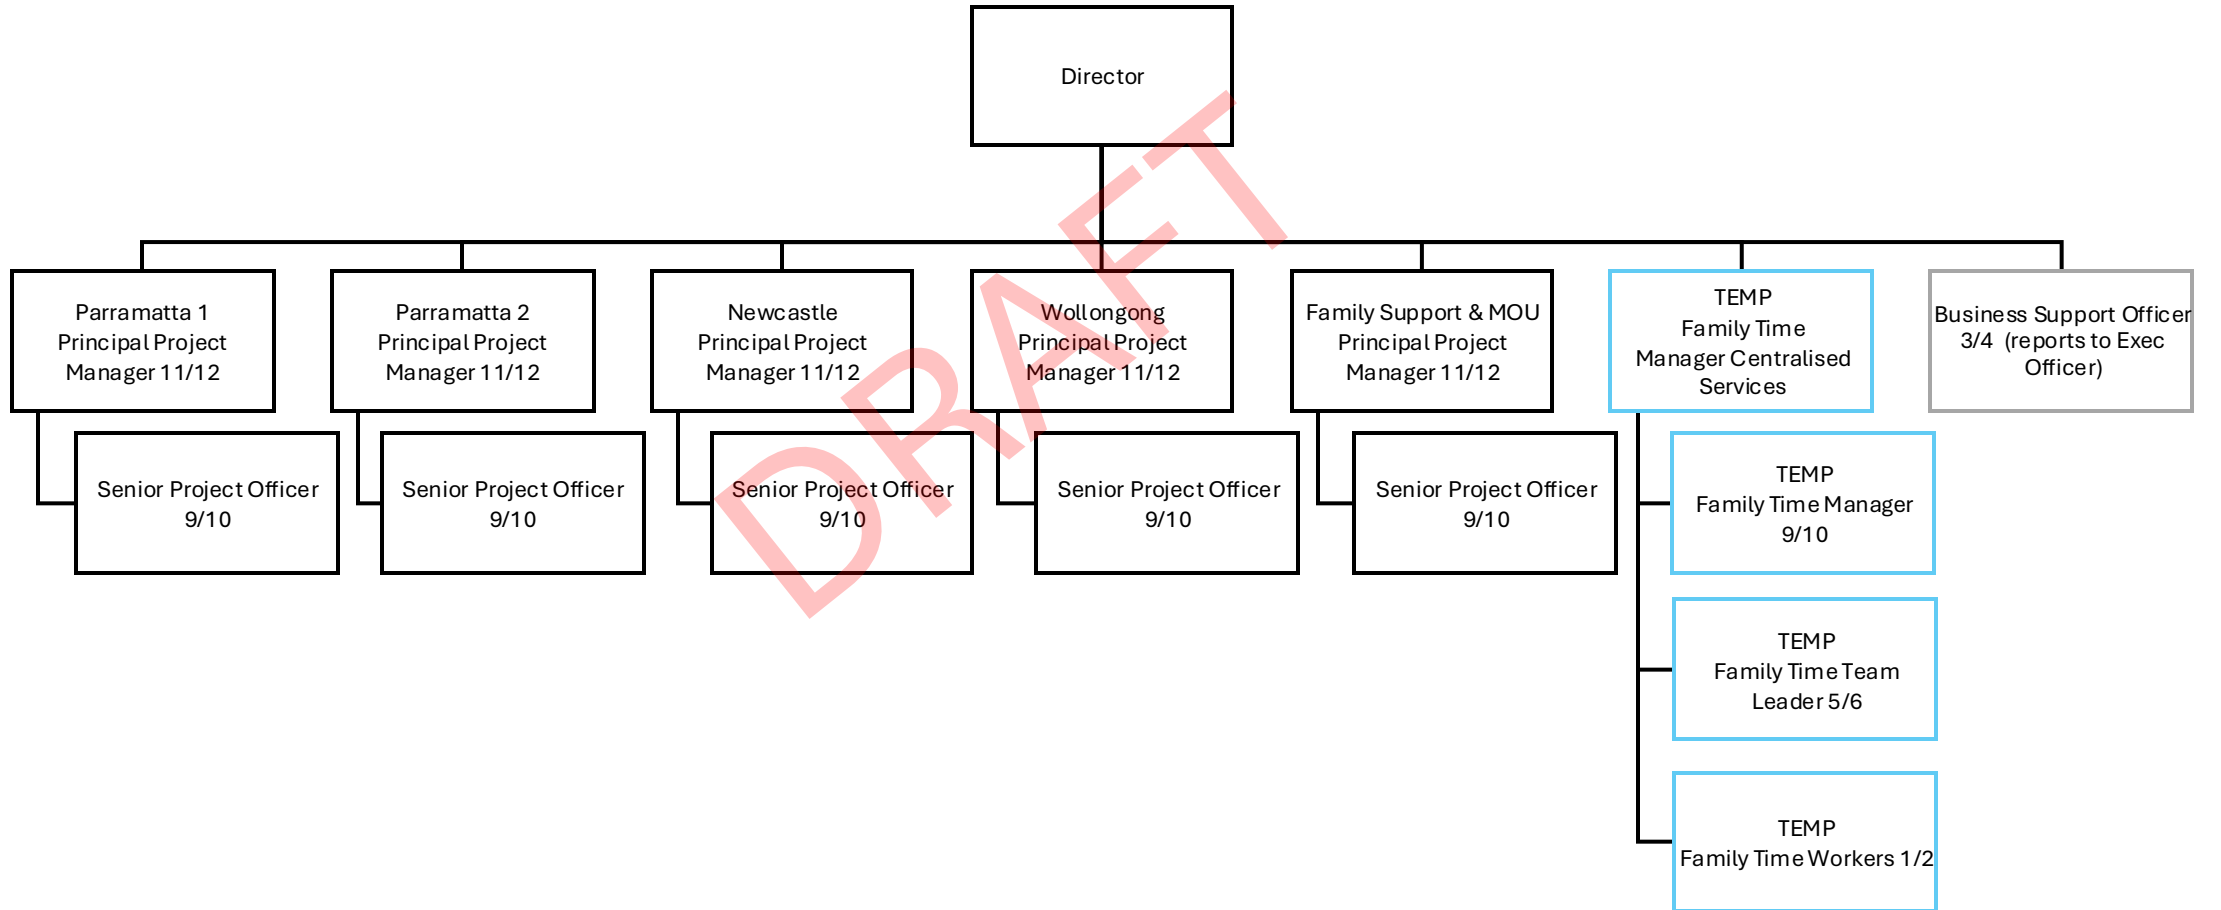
Director

DRAFT

Parramatta 1
Principal Project
Manager 11/12

Senior Project Officer
9/10

Parramatta 2
Principal Project
Manager 11/12

Senior Project Officer
9/10

Newcastle
Principal Project
Manager 11/12

Senior Project Officer
9/10

Wollongong
Principal Project
Manager 11/12

Senior Project Officer
9/10

Family Support & MOU
Principal Project
Manager 11/12

Senior Project Officer
9/10

TEMP
Family Time
Manager Centralised
Services

TEMP
Family Time Manager
9/10

TEMP
Family Time Team
Leader 5/6

TEMP
Family Time Workers 1/2

Business Support Officer
3/4 (reports to Exec
Officer)